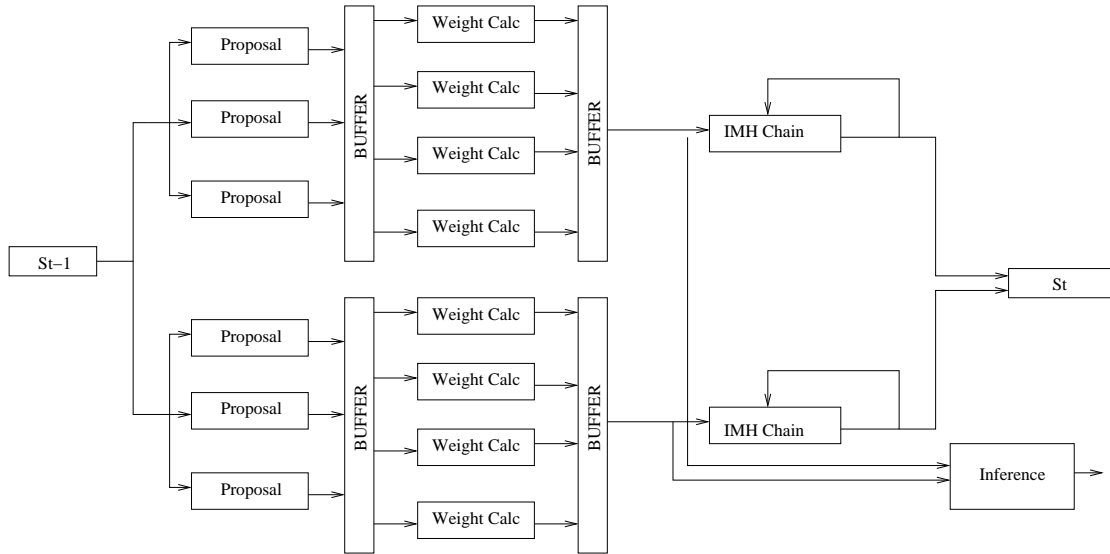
St−1

Proposal
Proposal
Proposal

BUFFER

Weight Calc
Weight Calc
Weight Calc
Weight Calc

BUFFER

Proposal
Proposal
Proposal

BUFFER

Weight Calc
Weight Calc
Weight Calc
Weight Calc

BUFFER

IMH Chain

IMH Chain

St

Inference